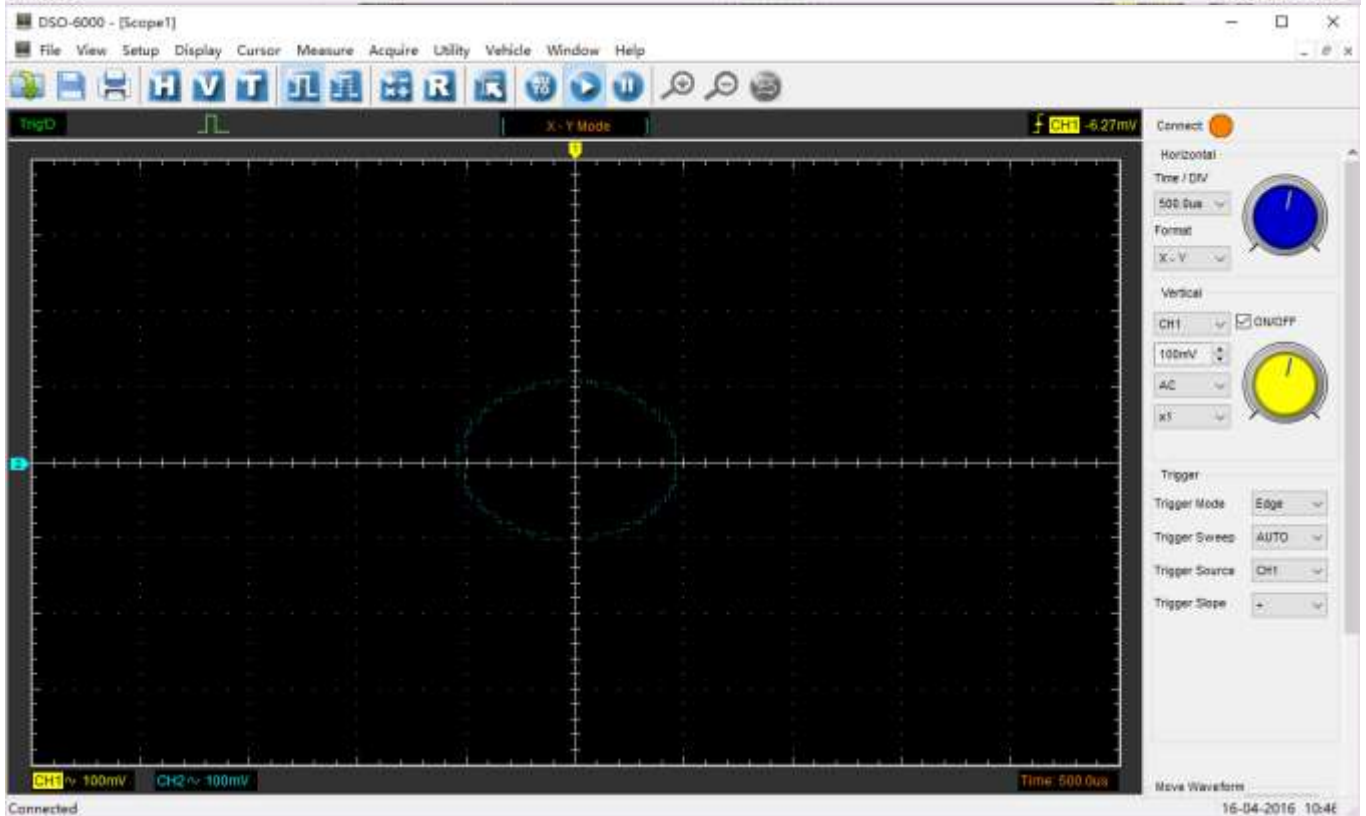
DSO-6000 - [Scope1]

File View Setup Display Cursor Measure Acquire Utility Vehicle Window Help

H V T R

Trig'D

X - Y Mode

CH1 -6.27mV

Connect

Horizontal

Time / DIV

500.0us

Format

X - Y

Vertical

CH1

ON/OFF

100mV

AC

x1

Trigger

Trigger Mode Edge

Trigger Sweep AUTO

Trigger Source CH1

Trigger Slope +

T

2

CH1 ~ 100mV CH2 ~ 100mV

Time 500.0us

Move Waveform

Connected

16-04-2016 10:46